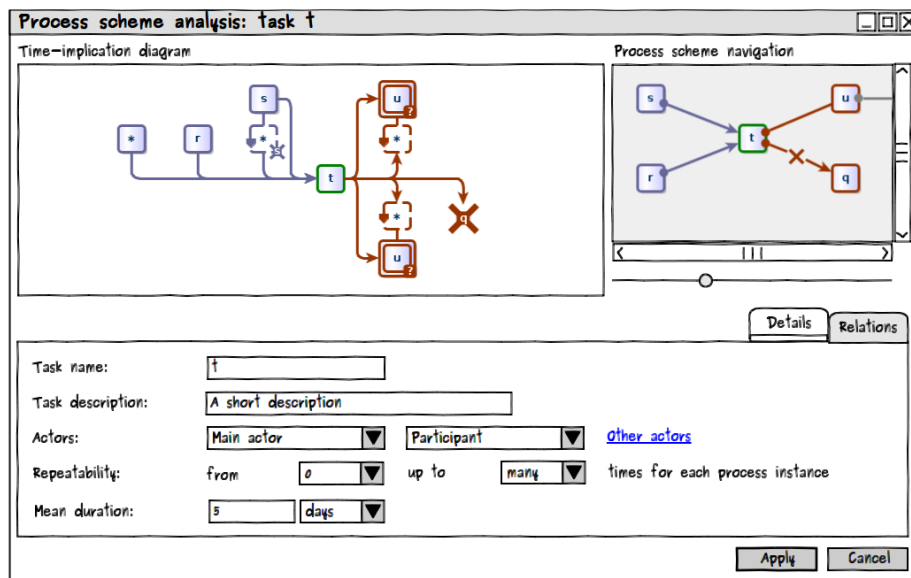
Process scheme analysis: task t

Time-implication diagram

*

r

s

*

s

t

u

?

*

*

q

u

?

Process scheme navigation

s

r

t

u

q

Details

Relations

Task name: t

Task description: A short description

Actors: Main actor Participant Other actors

Repeatability: from 0 up to many times for each process instance

Mean duration: 5 days

Apply Cancel